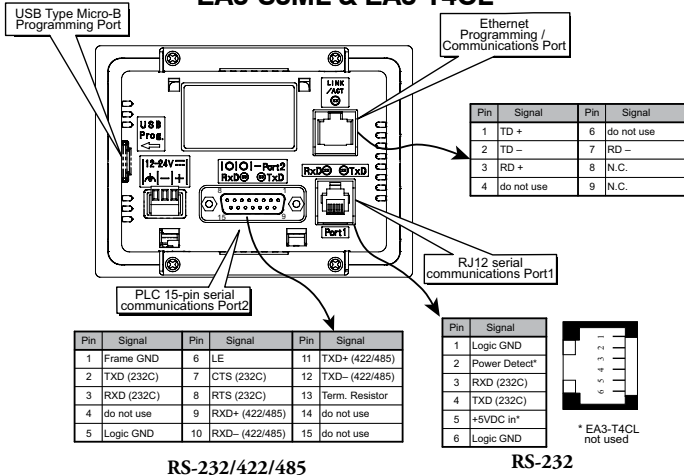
EA3-S3ML & EA3-T4CL

USB Type Micro-B Programming Port

Ethernet Programming / Communications Port

LINK /ACT

USB Prog.

12-24V

Port2 RxD TxD

RxD TxD

Port1

| Pin | Signal | Pin | Signal |
|---|---|---|---|
| 1 | TD + | 6 | do not use |
| 2 | TD – | 7 | RD – |
| 3 | RD + | 8 | N.C. |
| 4 | do not use | 9 | N.C. |

RJ12 serial communications Port1

PLC 15-pin serial communications Port2

| Pin | Signal | Pin | Signal | Pin | Signal |
|---|---|---|---|---|---|
| 1 | Frame GND | 6 | LE | 11 | TXD+ (422/485) |
| 2 | TXD (232C) | 7 | CTS (232C) | 12 | TXD– (422/485) |
| 3 | RXD (232C) | 8 | RTS (232C) | 13 | Term. Resistor |
| 4 | do not use | 9 | RXD+ (422/485) | 14 | do not use |
| 5 | Logic GND | 10 | RXD– (422/485) | 15 | do not use |

| Pin | Signal |
|---|---|
| 1 | Logic GND |
| 2 | Power Detect* |
| 3 | RXD (232C) |
| 4 | TXD (232C) |
| 5 | +5VDC in* |
| 6 | Logic GND |

* EA3-T4CL not used

RS-232/422/485

RS-232